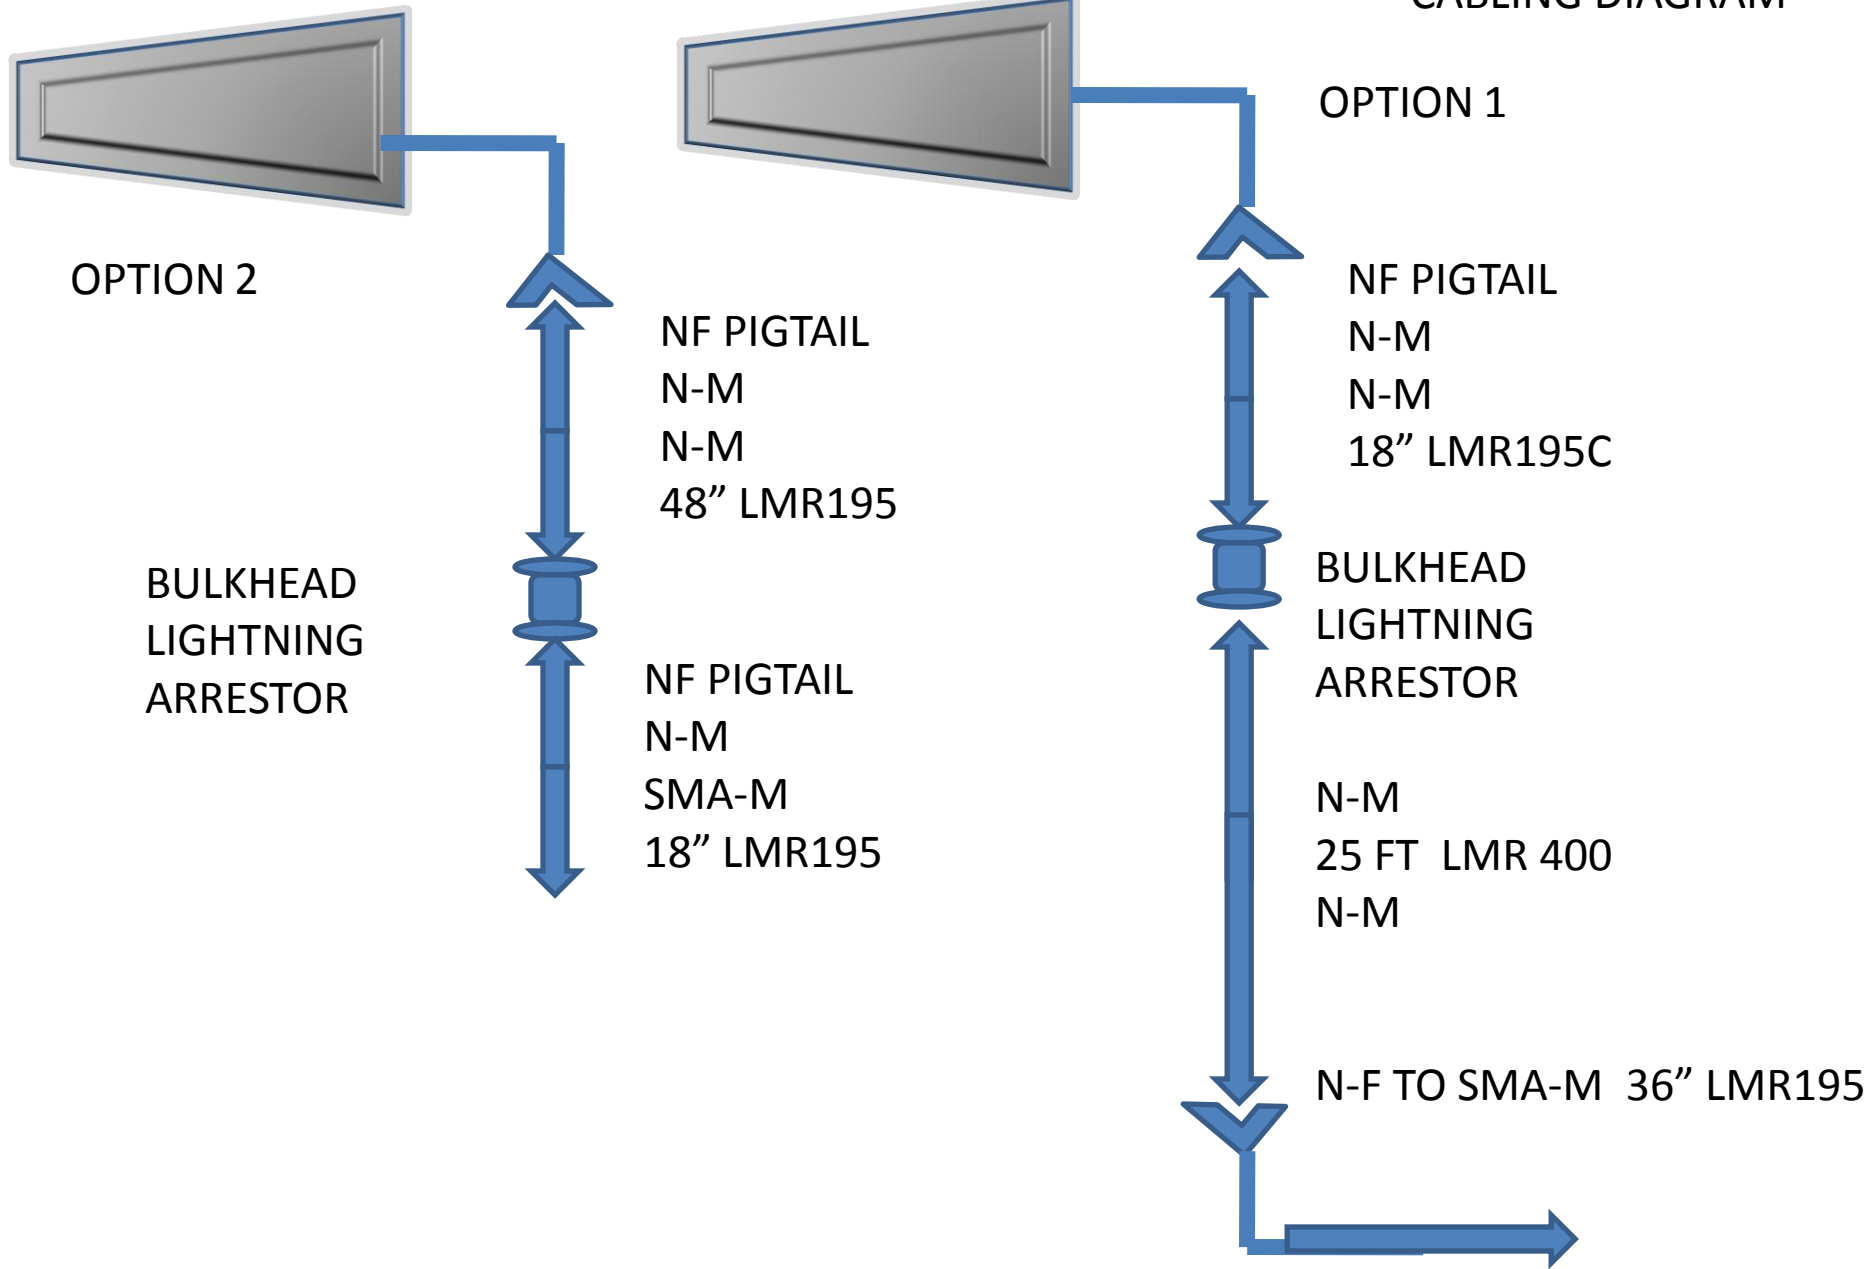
CABLING DIAGRAM

OPTION 1

OPTION 2

NF PIGTAIL
N-M
N-M
48” LMR195

BULKHEAD
LIGHTNING
ARRESTOR

NF PIGTAIL
N-M
SMA-M
18” LMR195

NF PIGTAIL
N-M
N-M
18” LMR195C

BULKHEAD
LIGHTNING
ARRESTOR

N-M
25 FT LMR 400
N-M

N-F TO SMA-M 36” LMR195